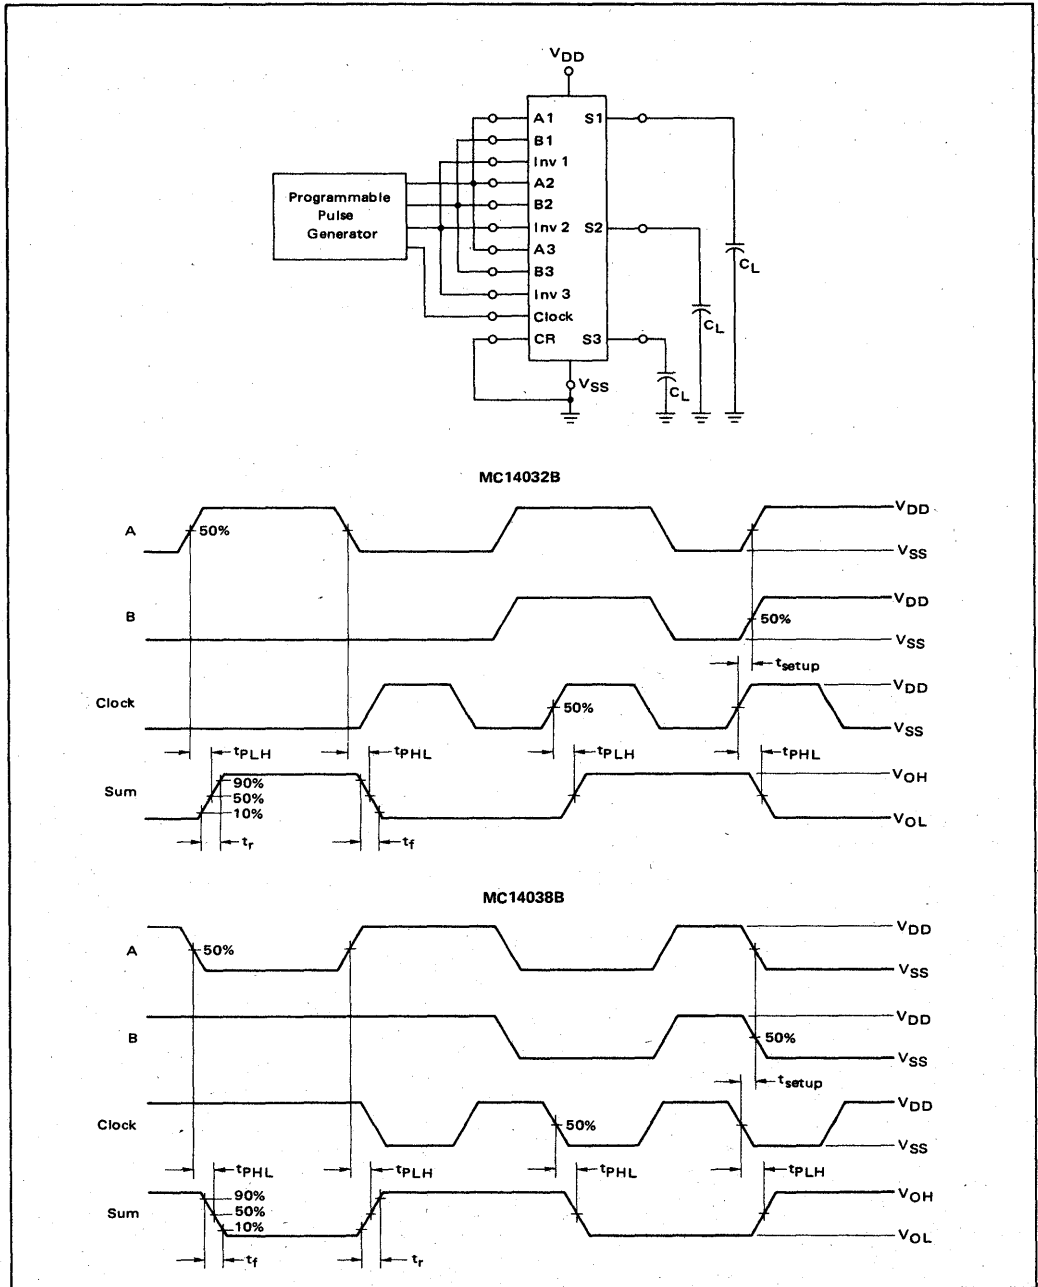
$V_{DD}$

Programmable Pulse Generator

A1
B1
Inv 1
A2
B2
Inv 2
A3
B3
Inv 3
Clock
CR

S1
S2
S3

$V_{SS}$

$C_L$
$C_L$
$C_L$

MC14032B

A
50%
$V_{DD}$
$V_{SS}$

B
50%
$V_{DD}$
$V_{SS}$

$t_{setup}$

Clock
50%
$V_{DD}$
$V_{SS}$

$t_{PLH}$
$t_{PHL}$
$t_{PLH}$
$t_{PHL}$

Sum
90%
50%
10%
$V_{OH}$
$V_{OL}$

$t_r$
$t_f$

MC14038B

A
50%
$V_{DD}$
$V_{SS}$

B
50%
$V_{DD}$
$V_{SS}$

$t_{setup}$

Clock
50%
$V_{DD}$
$V_{SS}$

$t_{PHL}$
$t_{PLH}$
$t_{PHL}$
$t_{PLH}$

Sum
90%
50%
10%
$V_{OH}$
$V_{OL}$

$t_f$
$t_r$